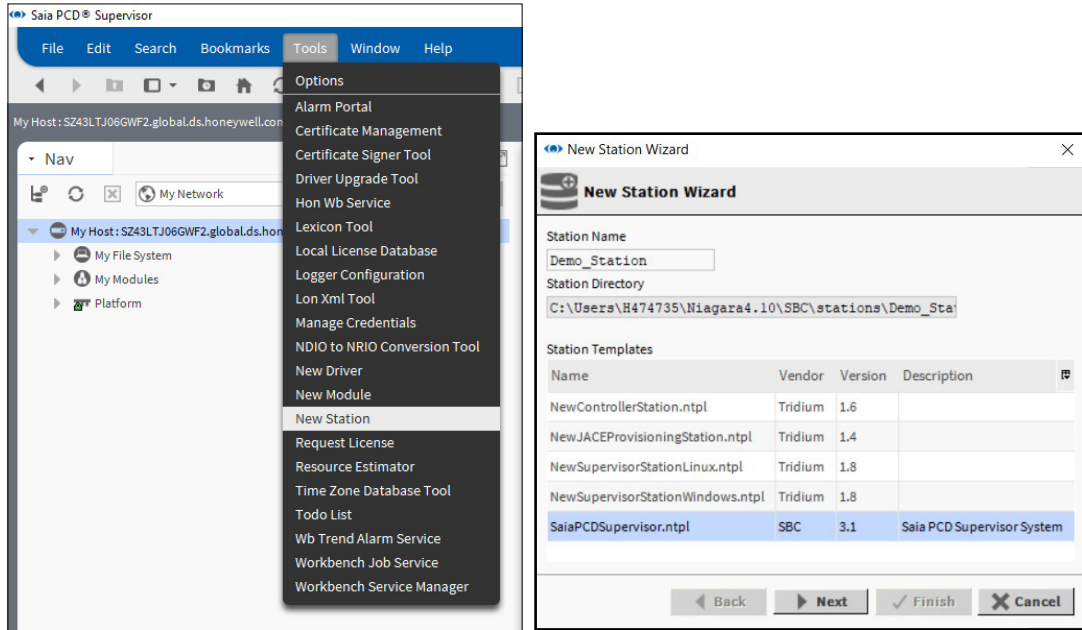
Saia PCD® Supervisor

File Edit Search Bookmarks Tools Window Help

My Host : SZ43LTJ06GWF2.global.ds.honeywell.con

Nav

My Network

My Host : SZ43LTJ06GWF2.global.ds.hon

My File System

My Modules

Platform

Options
Alarm Portal
Certificate Management
Certificate Signer Tool
Driver Upgrade Tool
Hon Wb Service
Lexicon Tool
Local License Database
Logger Configuration
Lon Xml Tool
Manage Credentials
NDIO to NRIO Conversion Tool
New Driver
New Module
New Station
Request License
Resource Estimator
Time Zone Database Tool
Todo List
Wb Trend Alarm Service
Workbench Job Service
Workbench Service Manager

New Station Wizard

New Station Wizard

Station Name

Demo_Station

Station Directory

C:\Users\H474735\Niagara4.10\SBC\stations\Demo_Sta

Station Templates

| Name | Vendor | Version | Description |
|---|---|---|---|
| NewControllerStation.ntpl | Tridium | 1.6 | |
| NewJACEProvisioningStation.ntpl | Tridium | 1.4 | |
| NewSupervisorStationLinux.ntpl | Tridium | 1.8 | |
| NewSupervisorStationWindows.ntpl | Tridium | 1.8 | |
| SaiaPCDSupervisor.ntpl | SBC | 3.1 | Saia PCD Supervisor System |

Back Next Finish Cancel